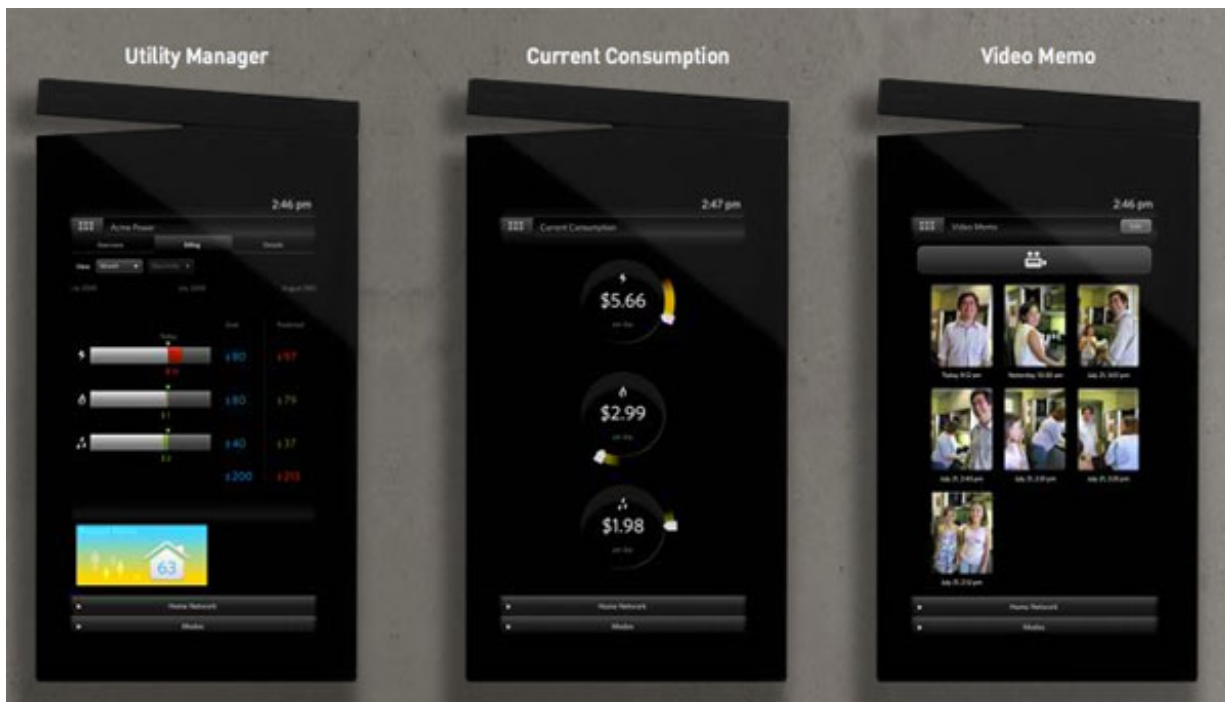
Utility Manager

2:46 pm

Acme Power

Overview Billing Details

View Month Electricity

July 2008 July 2008 August 2008

Today Goal Predicted

$80 $97

$80 $79

$40 $37

$200 $213

63

Home Network

Modes

Current Consumption

2:47 pm

Current Consumption

$5.66

$2.99

$1.98

Home Network

Modes

Video Memo

2:46 pm

Video Memo

Today 8:12 pm

Yesterday 10:30 am

July 25, 3:03 pm

July 25, 2:45 pm

July 25, 2:31 pm

July 25, 2:05 pm

July 25, 2:12 pm

Home Network

Modes